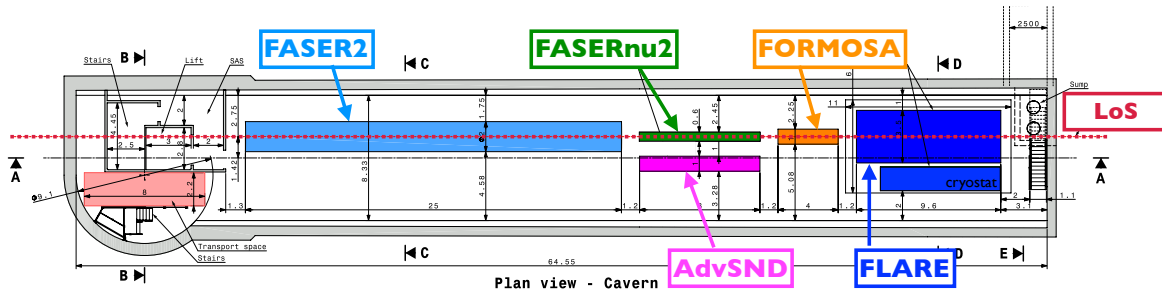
2500
Stairs
B
Lift
SAS
FASER2
C
FASERnu2
FORMOSA
D
Sump
LoS
14.45
2
2.75
1.75
2.45
0.6
2.25
6
11
1
1
2.5
3
2.8
A
A
1.42
8.33
4.58
1
3.28
5.08
cryostat
φ9.1
8
2.2
1.3
25
1.2
1.2
4
1.2
2
9.6
2
3.1
1.1
Transport space
Stairs
C
D
E
AdvSND
FLARE
B
64.55
Plan view - Cavern